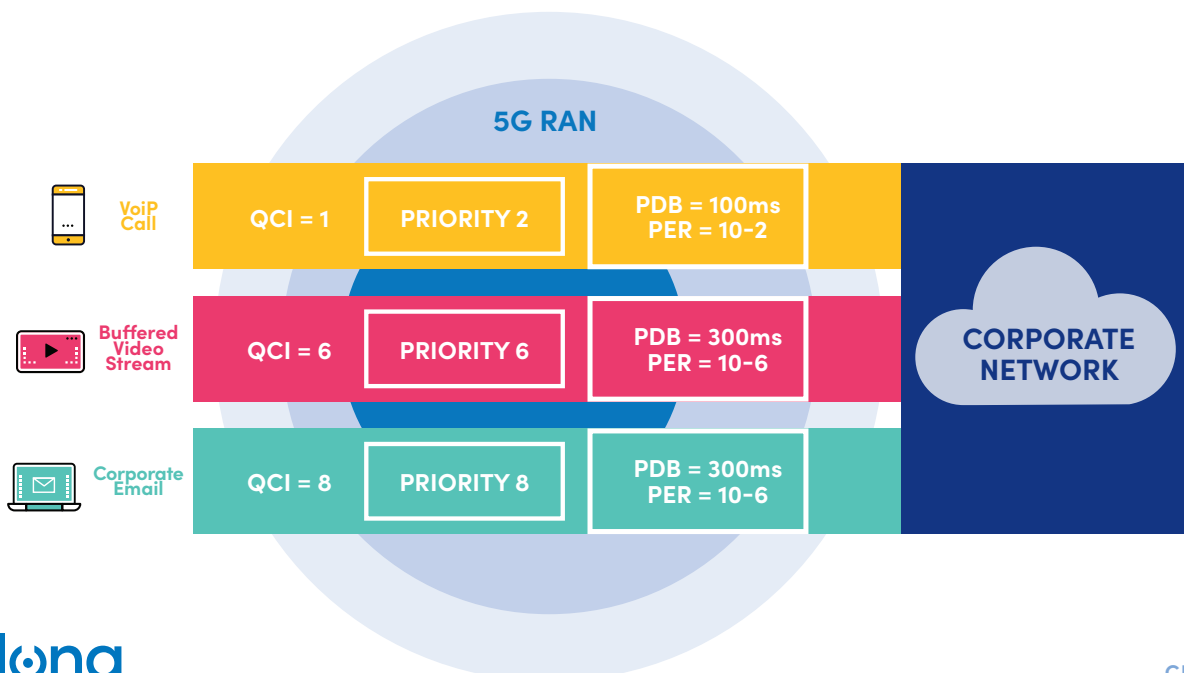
5G RAN

VoiP Call

QCI = 1

PRIORITY 2

PDB = 100ms
PER = 10-2

Buffered Video Stream

QCI = 6

PRIORITY 6

PDB = 300ms
PER = 10-6

Corporate Email

QCI = 8

PRIORITY 8

PDB = 300ms
PER = 10-6

CORPORATE NETWORK

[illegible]

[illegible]